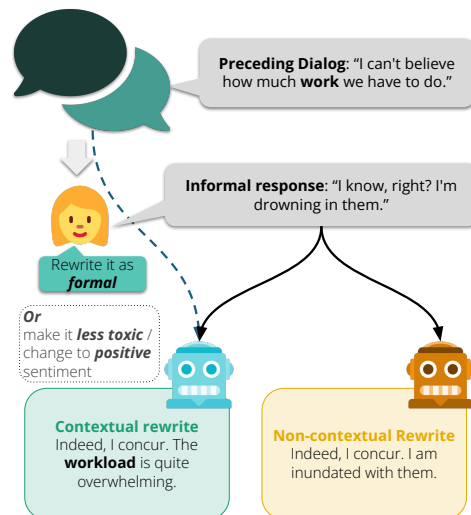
**Preceding Dialog**: "I can't believe how much **work** we have to do."

**Informal response**: "I know, right? I'm drowning in them."

Rewrite it as ***formal***

***Or*** make it ***less toxic*** / change to ***positive*** sentiment

**Contextual rewrite**
Indeed, I concur. The **workload** is quite overwhelming.

**Non-contextual Rewrite**
Indeed, I concur. I am inundated with them.